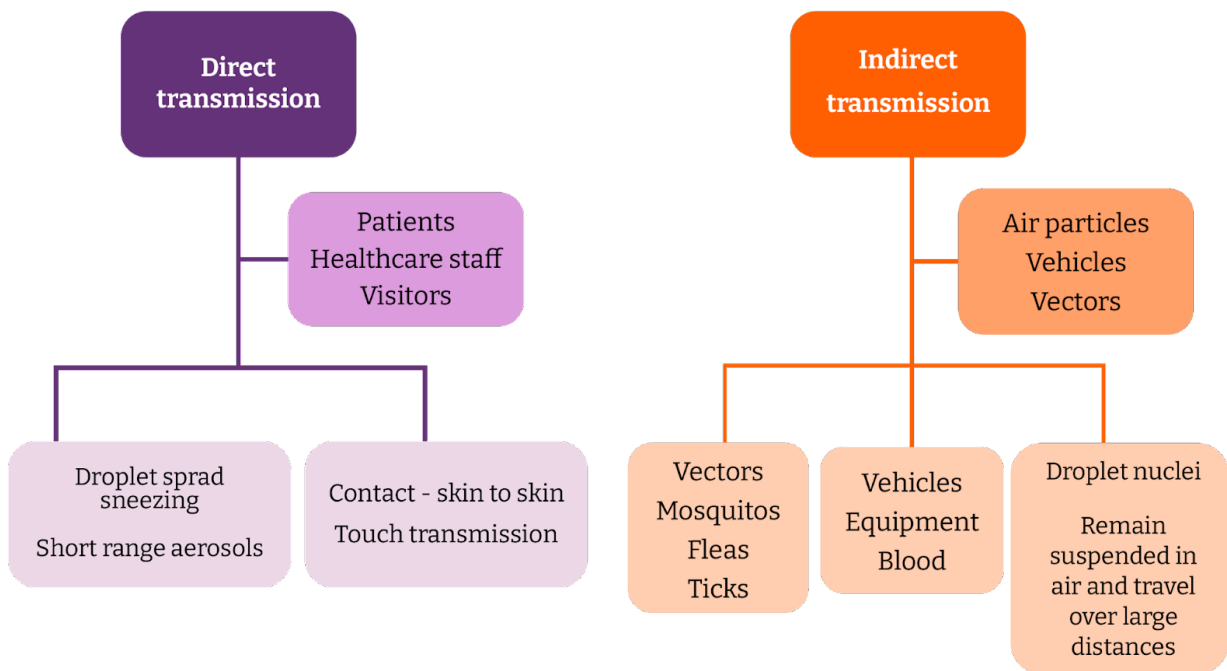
Direct transmission

Patients
Healthcare staff
Visitors

Droplet sprad sneezing

Short range aerosols

Contact - skin to skin

Touch transmission

Indirect transmission

Air particles
Vehicles
Vectors

Vectors
Mosquitos
Fleas
Ticks

Vehicles
Equipment
Blood

Droplet nuclei

Remain suspended in air and travel over large distances